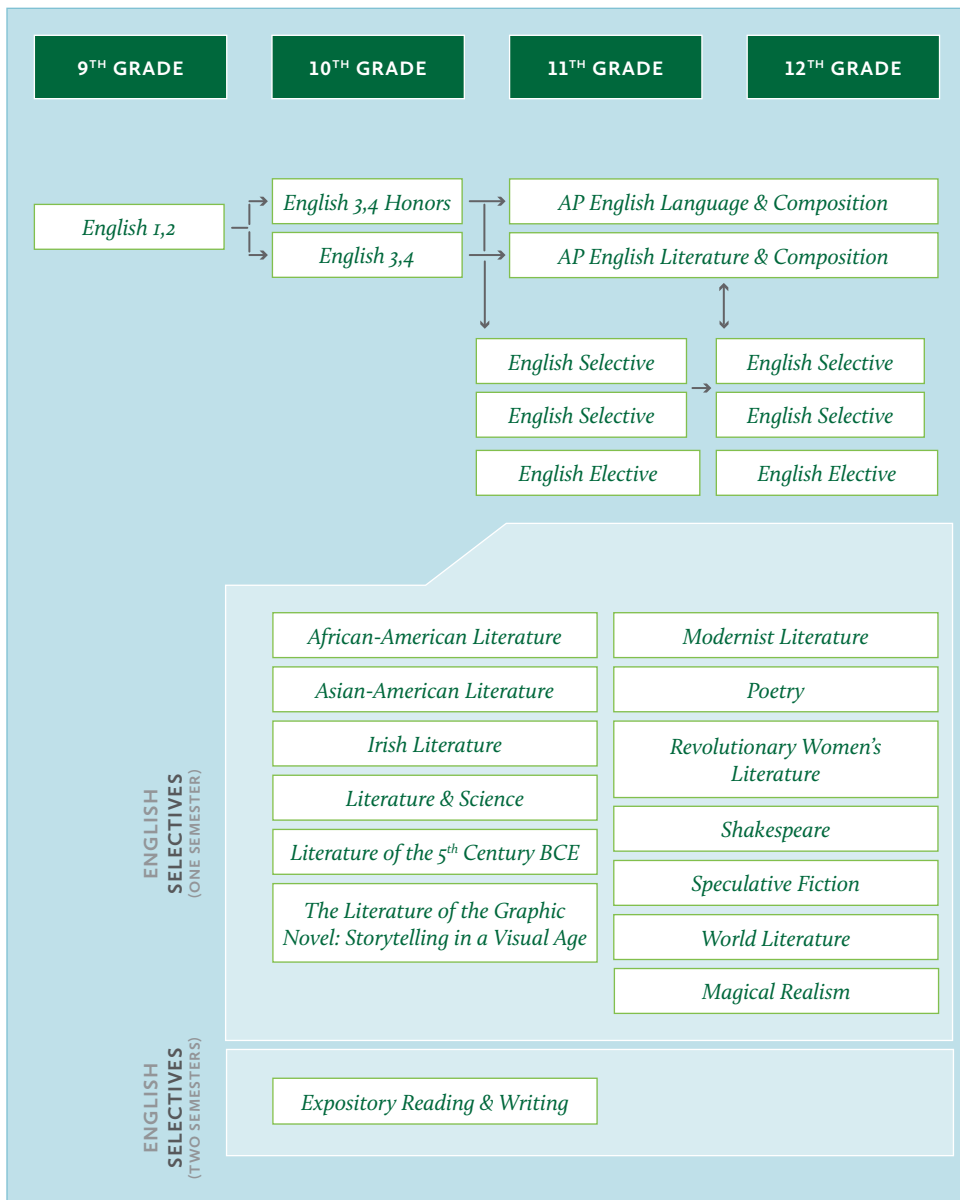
$9^{TH}$ GRADE

$10^{TH}$ GRADE

$11^{TH}$ GRADE

$12^{TH}$ GRADE

English 1,2

English 3,4 Honors

English 3,4

AP English Language & Composition

AP English Literature & Composition

English Selective

English Selective

English Elective

English Selective

English Selective

English Elective

ENGLISH SELECTIVES (ONE SEMESTER)

African-American Literature

Asian-American Literature

Irish Literature

Literature & Science

Literature of the $5^{th}$ Century BCE

The Literature of the Graphic Novel: Storytelling in a Visual Age

Modernist Literature

Poetry

Revolutionary Women's Literature

Shakespeare

Speculative Fiction

World Literature

Magical Realism

ENGLISH SELECTIVES (TWO SEMESTERS)

Expository Reading & Writing